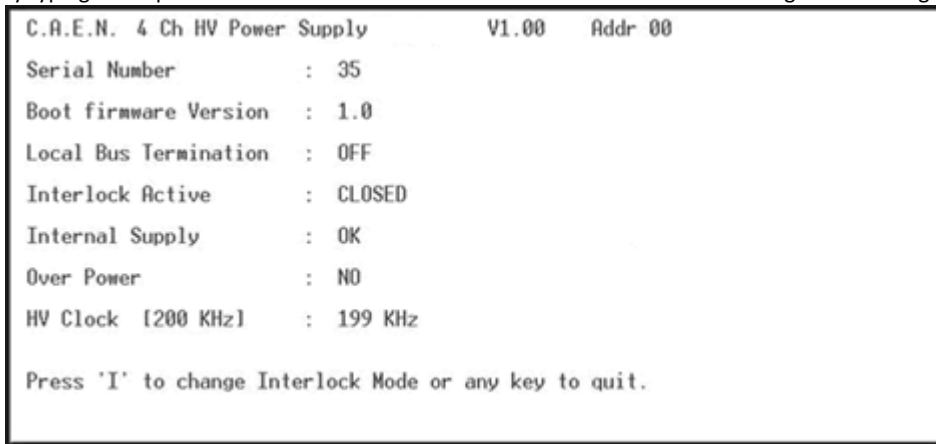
C.A.E.N. 4 Ch HV Power Supply V1.00 Addr 00

Serial Number : 35

Boot firmware Version : 1.0

Local Bus Termination : OFF

Interlock Active : CLOSED

Internal Supply : OK

Over Power : NO

HV Clock [200 KHz] : 199 KHz

Press 'I' to change Interlock Mode or any key to quit.